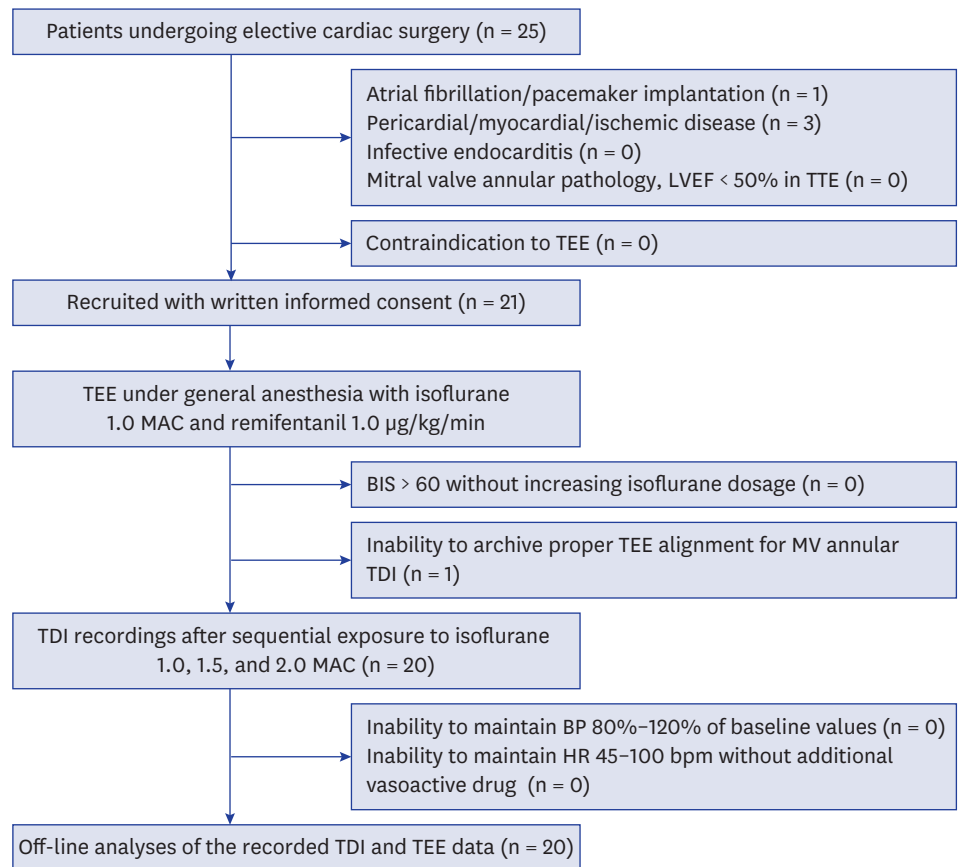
Patients undergoing elective cardiac surgery (n = 25)

Atrial fibrillation/pacemaker implantation (n = 1)
Pericardial/myocardial/ischemic disease (n = 3)
Infective endocarditis (n = 0)
Mitral valve annular pathology, LVEF < 50% in TTE (n = 0)

Contraindication to TEE (n = 0)

Recruited with written informed consent (n = 21)

TEE under general anesthesia with isoflurane 1.0 MAC and remifentanil 1.0 μg/kg/min

BIS > 60 without increasing isoflurane dosage (n = 0)

Inability to archive proper TEE alignment for MV annular TDI (n = 1)

TDI recordings after sequential exposure to isoflurane 1.0, 1.5, and 2.0 MAC (n = 20)

Inability to maintain BP 80%–120% of baseline values (n = 0)
Inability to maintain HR 45–100 bpm without additional vasoactive drug (n = 0)

Off-line analyses of the recorded TDI and TEE data (n = 20)